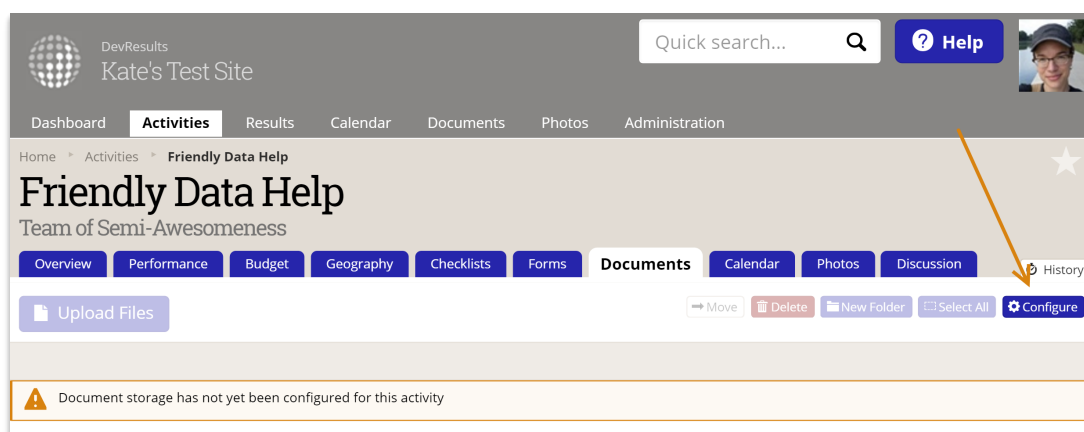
DevResults
Kate's Test Site

Quick search...

Help

Dashboard Activities Results Calendar Documents Photos Administration

Home ▸ Activities ▸ Friendly Data Help

Friendly Data Help

Team of Semi-Awesomeness

Overview Performance Budget Geography Checklists Forms Documents Calendar Photos Discussion History

Upload Files

Move Delete New Folder Select All Configure

Document storage has not yet been configured for this activity